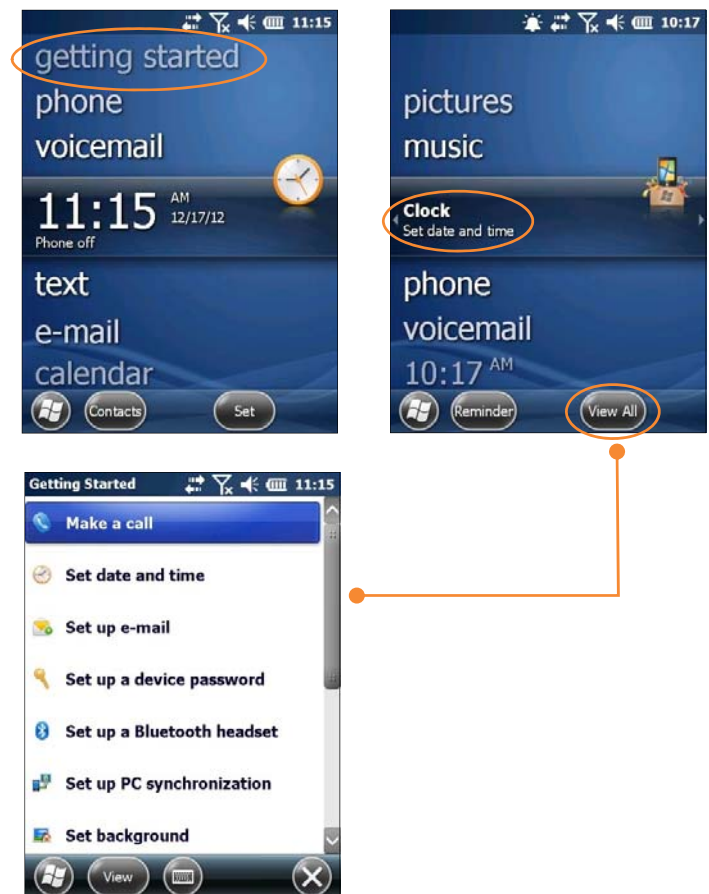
11:15

getting started
phone
voicemail
11:15 AM 12/17/12
Phone off
text
e-mail
calendar
Contacts
Set

10:17

pictures
music
Clock
Set date and time
phone
voicemail
10:17 AM
Reminder
View All

Getting Started 11:15

Make a call
Set date and time
Set up e-mail
Set up a device password
Set up a Bluetooth headset
Set up PC synchronization
Set background
View